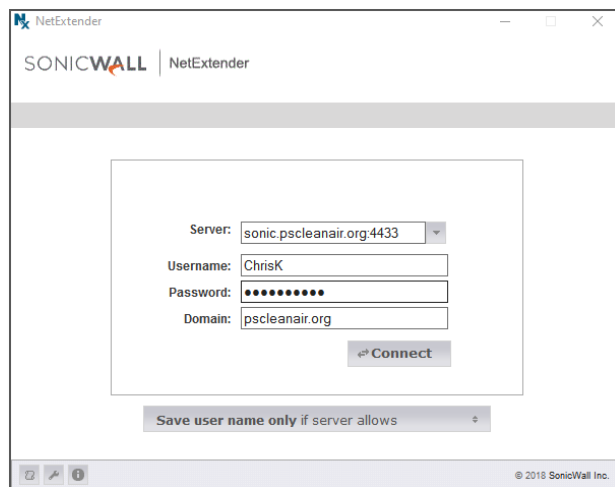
NetExtender

SONICWALL | NetExtender

Server: sonic.pscleanair.org:4433

Username: ChrisK

Password: ●●●●●●●●●●

Domain: pscleanair.org

Connect

Save user name only if server allows

© 2018 SonicWall Inc.